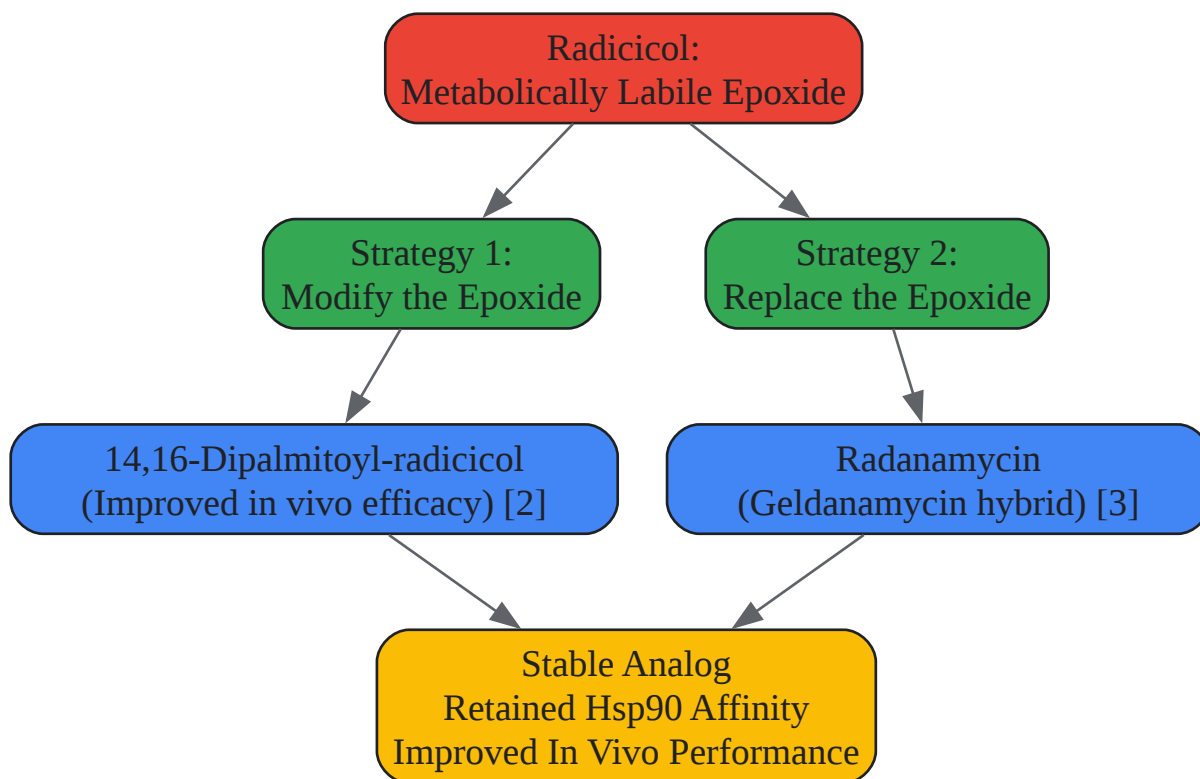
Radicicol:
Metabolically Labile Epoxide

Strategy 1:
Modify the Epoxide

Strategy 2:
Replace the Epoxide

14,16-Dipalmitoyl-radicicol
(Improved in vivo efficacy) [2]

Radanamycin
(Geldanamycin hybrid) [3]

Stable Analog
Retained Hsp90 Affinity
Improved In Vivo Performance